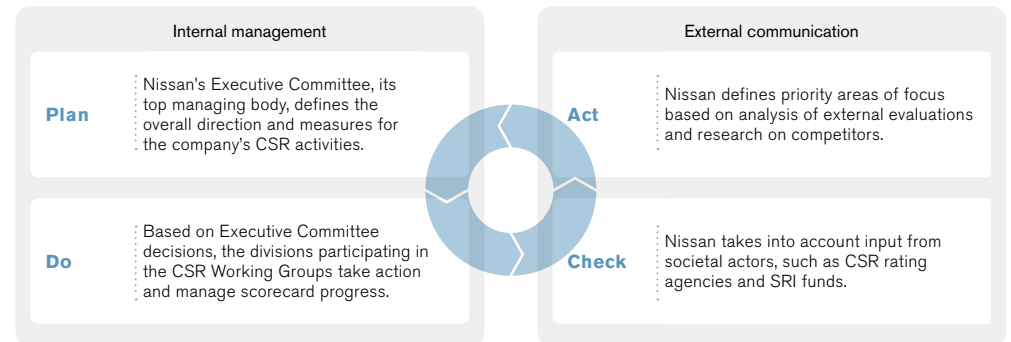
Internal management

Plan

Nissan's Executive Committee, its top managing body, defines the overall direction and measures for the company's CSR activities.

Do

Based on Executive Committee decisions, the divisions participating in the CSR Working Groups take action and manage scorecard progress.

External communication

Act

Nissan defines priority areas of focus based on analysis of external evaluations and research on competitors.

Check

Nissan takes into account input from societal actors, such as CSR rating agencies and SRI funds.